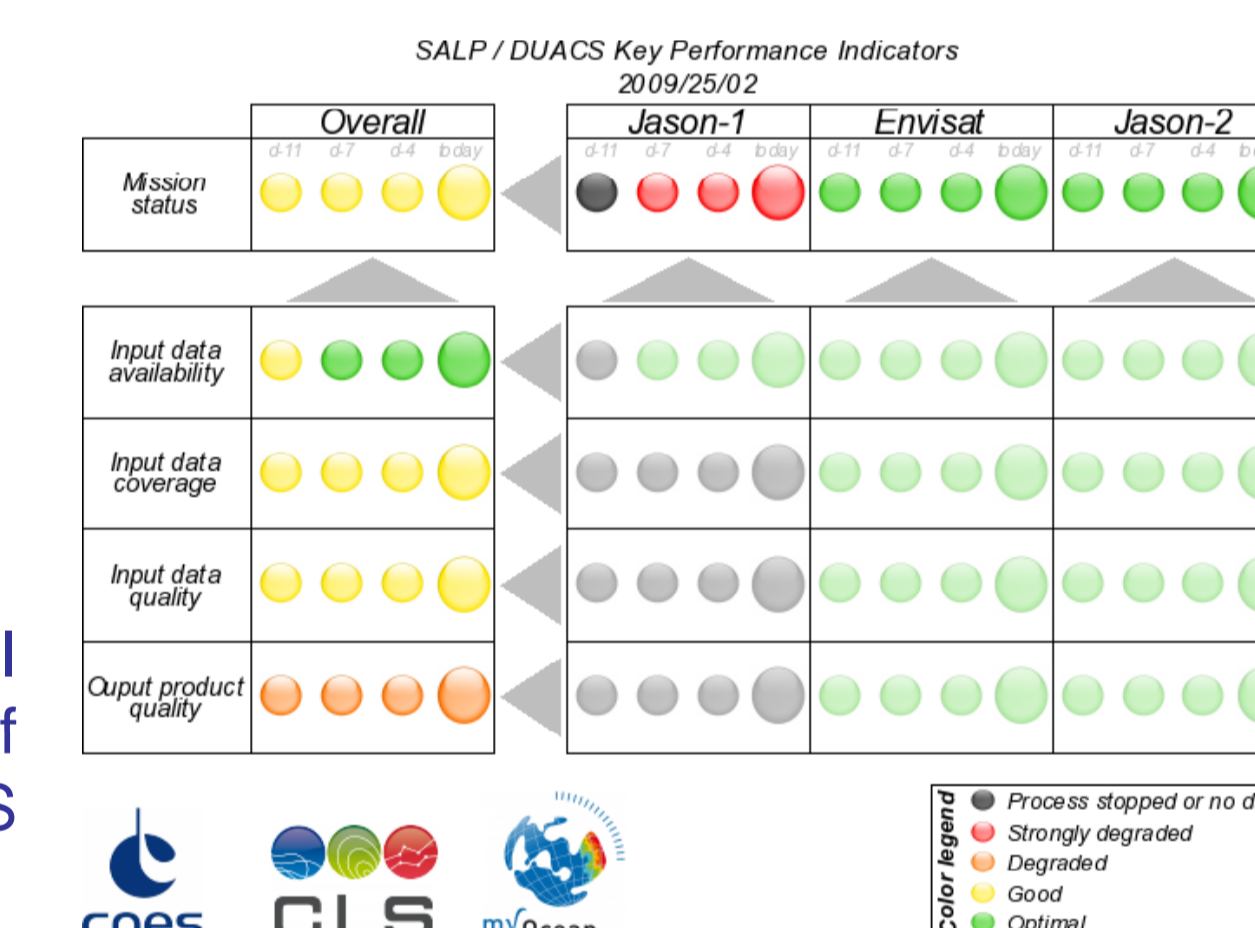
SALP / DUACS Key Performance Indicators
2009/25/02

| | Overall | Jason-1 | Envisat | Jason-2 |
|---|---|---|---|---|
| | d-11 d-7 d-4 today | d-11 d-7 d-4 today | d-11 d-7 d-4 today | d-11 d-7 d-4 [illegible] |
| Mission status | | | | |
| Input data availability | | | | |
| Input data coverage | | | | |
| Input data quality | | | | |
| Ouput product quality | | | | |

l
f
S

Color legend
Process stopped or no d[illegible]
Strongly degraded
Degraded
Good
Optimal

cnes
CLS
my Ocean